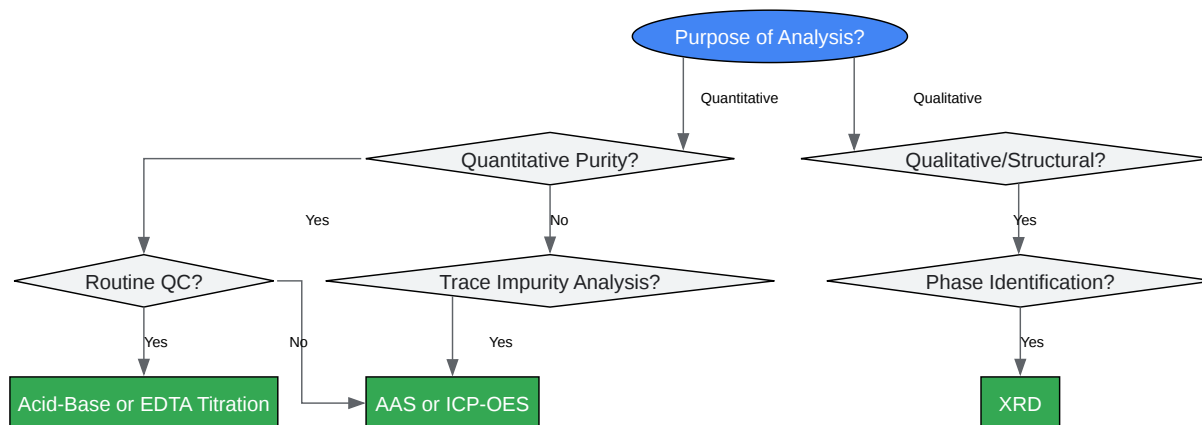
Purpose of Analysis?

Quantitative

Qualitative

Quantitative Purity?

Qualitative/Structural?

Yes

No

Yes

Routine QC?

Trace Impurity Analysis?

Phase Identification?

Yes

No

Yes

Yes

Acid-Base or EDTA Titration

AAS or ICP-OES

XRD